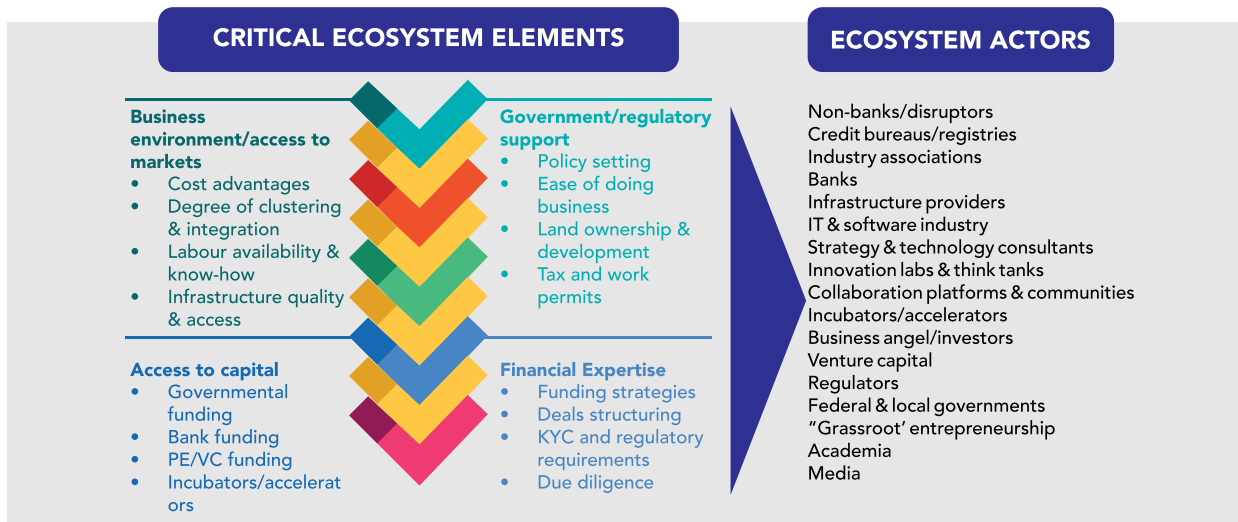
CRITICAL ECOSYSTEM ELEMENTS

Business environment/access to markets
- Cost advantages
- Degree of clustering & integration
- Labour availability & know-how
- Infrastructure quality & access

Government/regulatory support
- Policy setting
- Ease of doing business
- Land ownership & development
- Tax and work permits

Access to capital
- Governmental funding
- Bank funding
- PE/VC funding
- Incubators/accelerat ors

Financial Expertise
- Funding strategies
- Deals structuring
- KYC and regulatory requirements
- Due diligence

ECOSYSTEM ACTORS

Non-banks/disruptors
Credit bureaus/registries
Industry associations
Banks
Infrastructure providers
IT & software industry
Strategy & technology consultants
Innovation labs & think tanks
Collaboration platforms & communities
Incubators/accelerators
Business angel/investors
Venture capital
Regulators
Federal & local governments
"Grassroot' entrepreneurship
Academia
Media